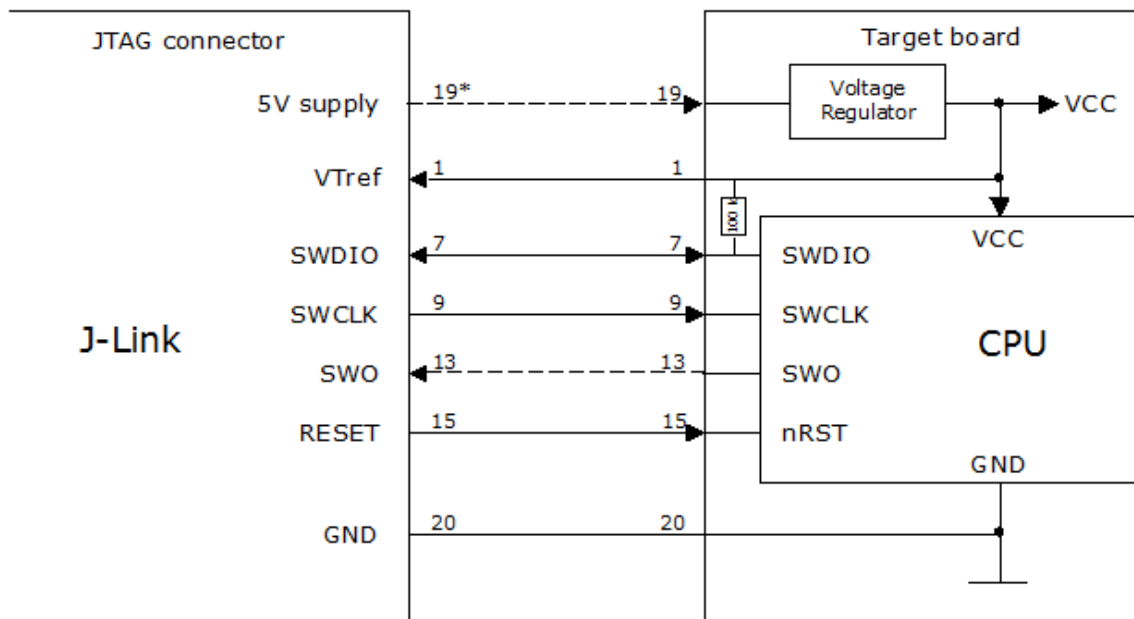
JTAG connector

5V supply

VTref

SWDIO

SWCLK

J-Link

SWO

RESET

GND

19*

1

7

9

13

15

20

Target board

19

1

7

9

13

15

20

Voltage Regulator

VCC

100 k

VCC

SWDIO

SWCLK

CPU

SWO

nRST

GND